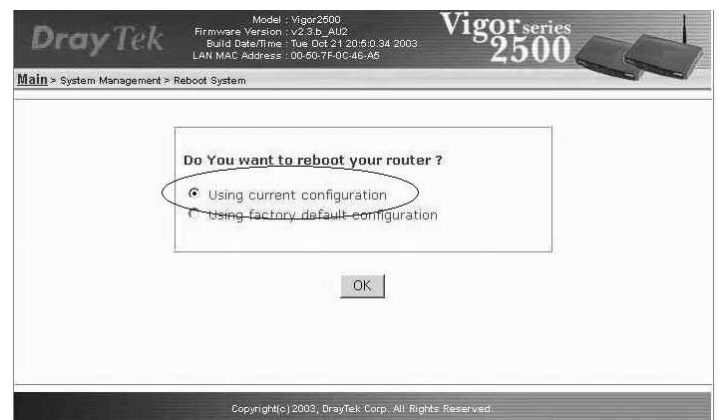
DrayTek

Model : Vigor2500
Firmware Version : v2.3.b_AU2
Build Date/Time : Tue Oct 21 20:5:0.34 2003
LAN MAC Address : 00-50-7F-0C-46-A6

Vigor series 2500

Main > System Management > Reboot System

Do You want to reboot your router ?

Using current configuration
Using factory default configuration

OK

Copyright(c) 2003, DrayTek Corp. All Rights Reserved.